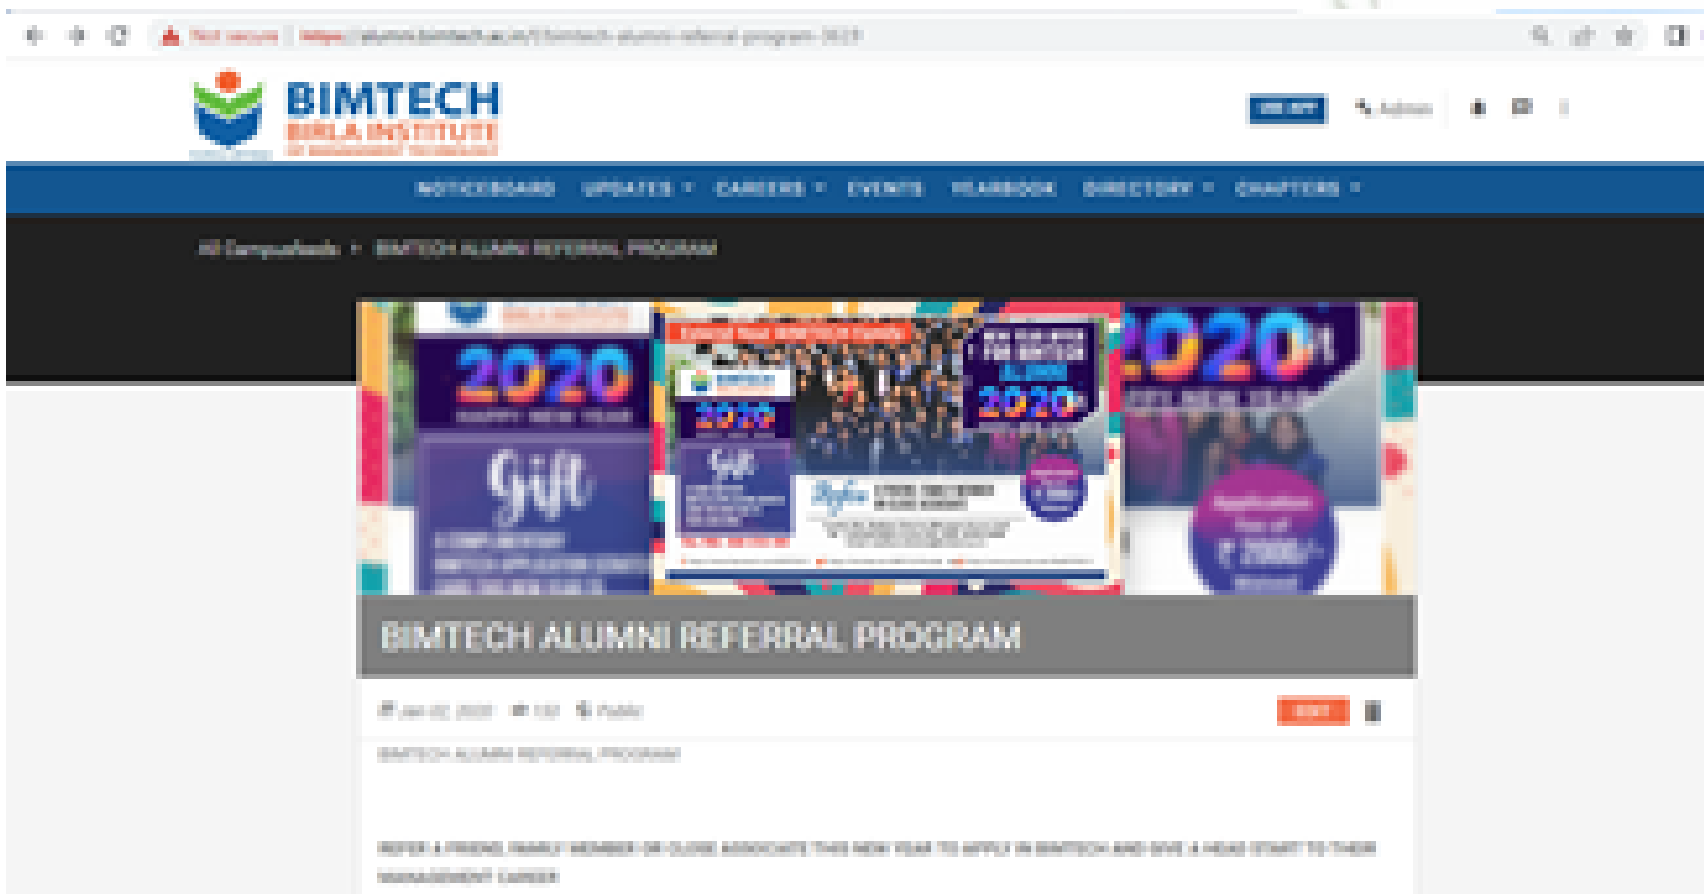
Not secure | https://alumni.bimtech.ac.in/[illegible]

BIMTECH
BIRLA INSTITUTE
OF MANAGEMENT TECHNOLOGY

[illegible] Admin

NOTICEBOARD UPDATES CAREERS EVENTS YEARBOOK DIRECTORY CHAPTERS

All Campusfeeds • BIMTECH ALUMNI REFERRAL PROGRAM

2020
HAPPY NEW YEAR
Gift
A COMPLIMENTARY
BIMTECH APPLICATION
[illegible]

2020
Gift

2020

2020
Applications
Fee of
₹ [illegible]
Waived

BIMTECH ALUMNI REFERRAL PROGRAM

Jan 02, 2020 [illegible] Public

EDIT

BIMTECH ALUMNI REFERRAL PROGRAM

REFER A FRIEND, FAMILY MEMBER OR CLOSE ASSOCIATE THIS NEW YEAR TO APPLY IN BIMTECH AND GIVE A HEAD START TO THEIR MANAGEMENT CAREER